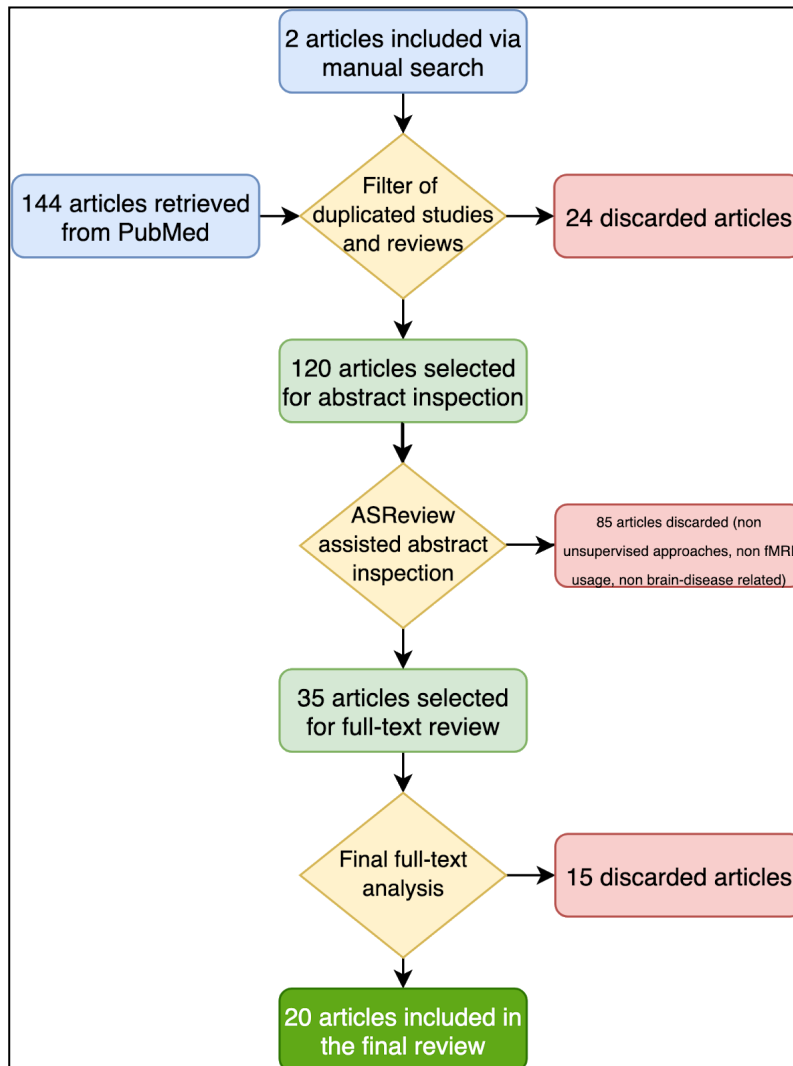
2 articles included via manual search

144 articles retrieved from PubMed

Filter of duplicated studies and reviews

24 discarded articles

120 articles selected for abstract inspection

ASReview assisted abstract inspection

85 articles discarded (non unsupervised approaches, non fMRI usage, non brain-disease related)

35 articles selected for full-text review

Final full-text analysis

15 discarded articles

20 articles included in the final review